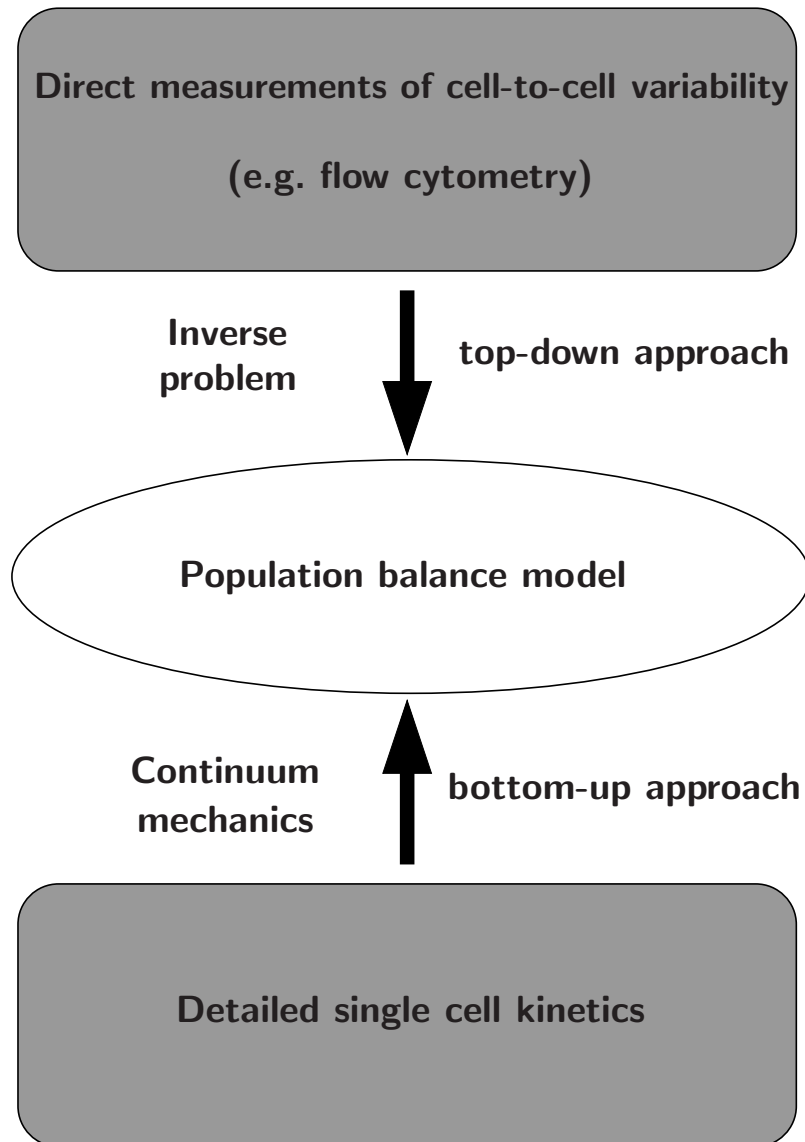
Direct measurements of cell-to-cell variability

(e.g. flow cytometry)

Inverse problem

top-down approach

Population balance model

Continuum mechanics

bottom-up approach

Detailed single cell kinetics